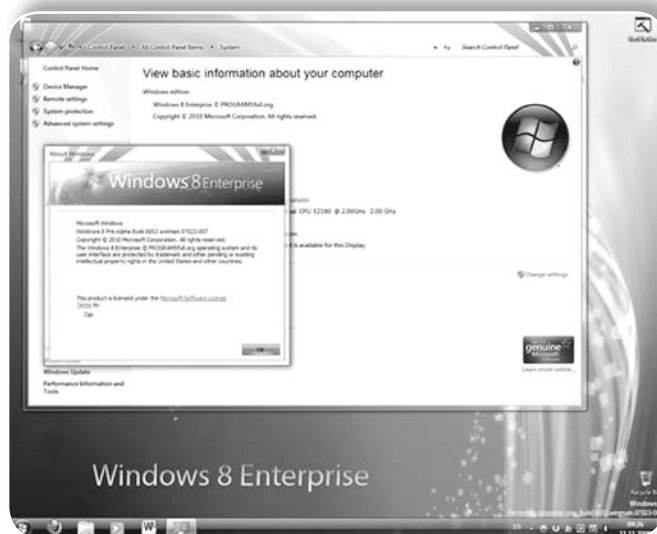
Control Panel ▸ All Control Panel Items ▸ System

Search Control Panel

Control Panel Home

Device Manager

Remote settings

System protection

Advanced system settings

View basic information about your computer

Windows edition

Windows 8 Enterprise © PROGRAMSfull.org

Copyright © 2010 Microsoft Corporation. All rights reserved.

About Windows

Windows 8 Enterprise

Microsoft Windows

Windows 8 Pre-Alpha Build 8052 winmain 07023-007

Copyright © 2010 Microsoft Corporation. All rights reserved.

The Windows 8 Enterprise © PROGRAMSfull.org operating system and its user interface are protected by trademark and other pending or existing intellectual property rights in the United States and other countries.

This product is licensed under the Microsoft Software License Terms to:

Cgs

OK

CPU E2180 @ 2.00GHz 2.00 GHz

is available for this Display

Change settings

genuine Microsoft

Learn more online...

Windows Update

Performance Information and Tools

Windows 8 Enterprise

Recycle Bin

Windows

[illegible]

W